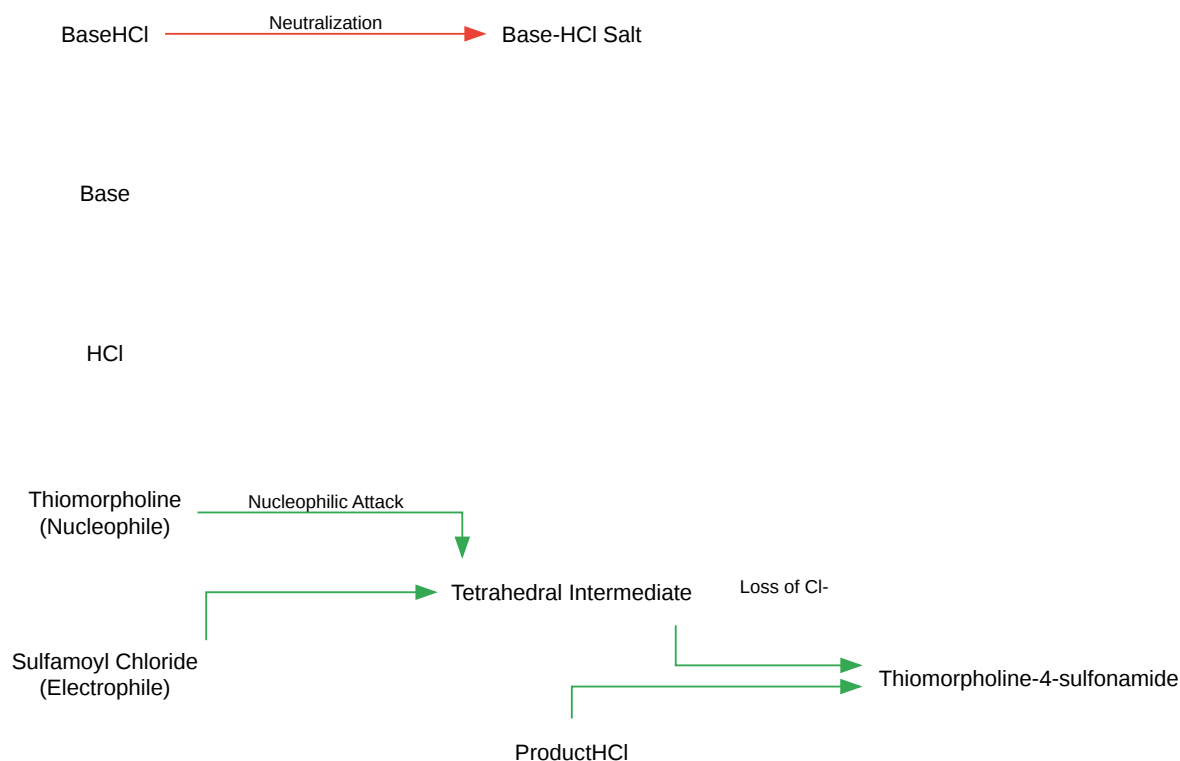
BaseHCl
Neutralization
Base-HCl Salt

Base

HCl

Thiomorpholine (Nucleophile)
Nucleophilic Attack

Tetrahedral Intermediate
Loss of Cl-

Sulfamoyl Chloride (Electrophile)

Thiomorpholine-4-sulfonamide

ProductHCl